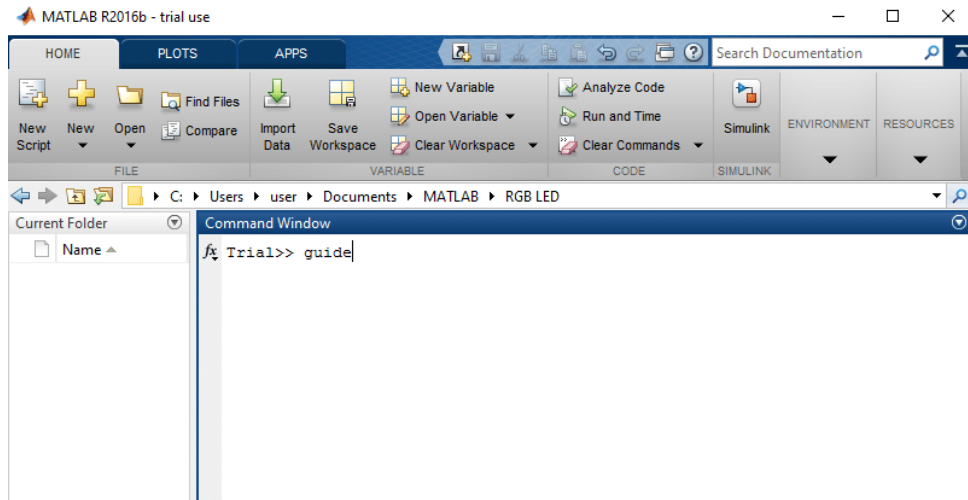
MATLAB R2016b - trial use

HOME PLOTS APPS

Search Documentation

New Script New Open Find Files Compare
FILE

Import Data Save Workspace New Variable Open Variable Clear Workspace
VARIABLE

Analyze Code Run and Time Clear Commands
CODE

Simulink
SIMULINK

ENVIRONMENT RESOURCES

C: ▸ Users ▸ user ▸ Documents ▸ MATLAB ▸ RGB LED

Current Folder
Name ▲

Command Window
$fx$ Trial>> guide